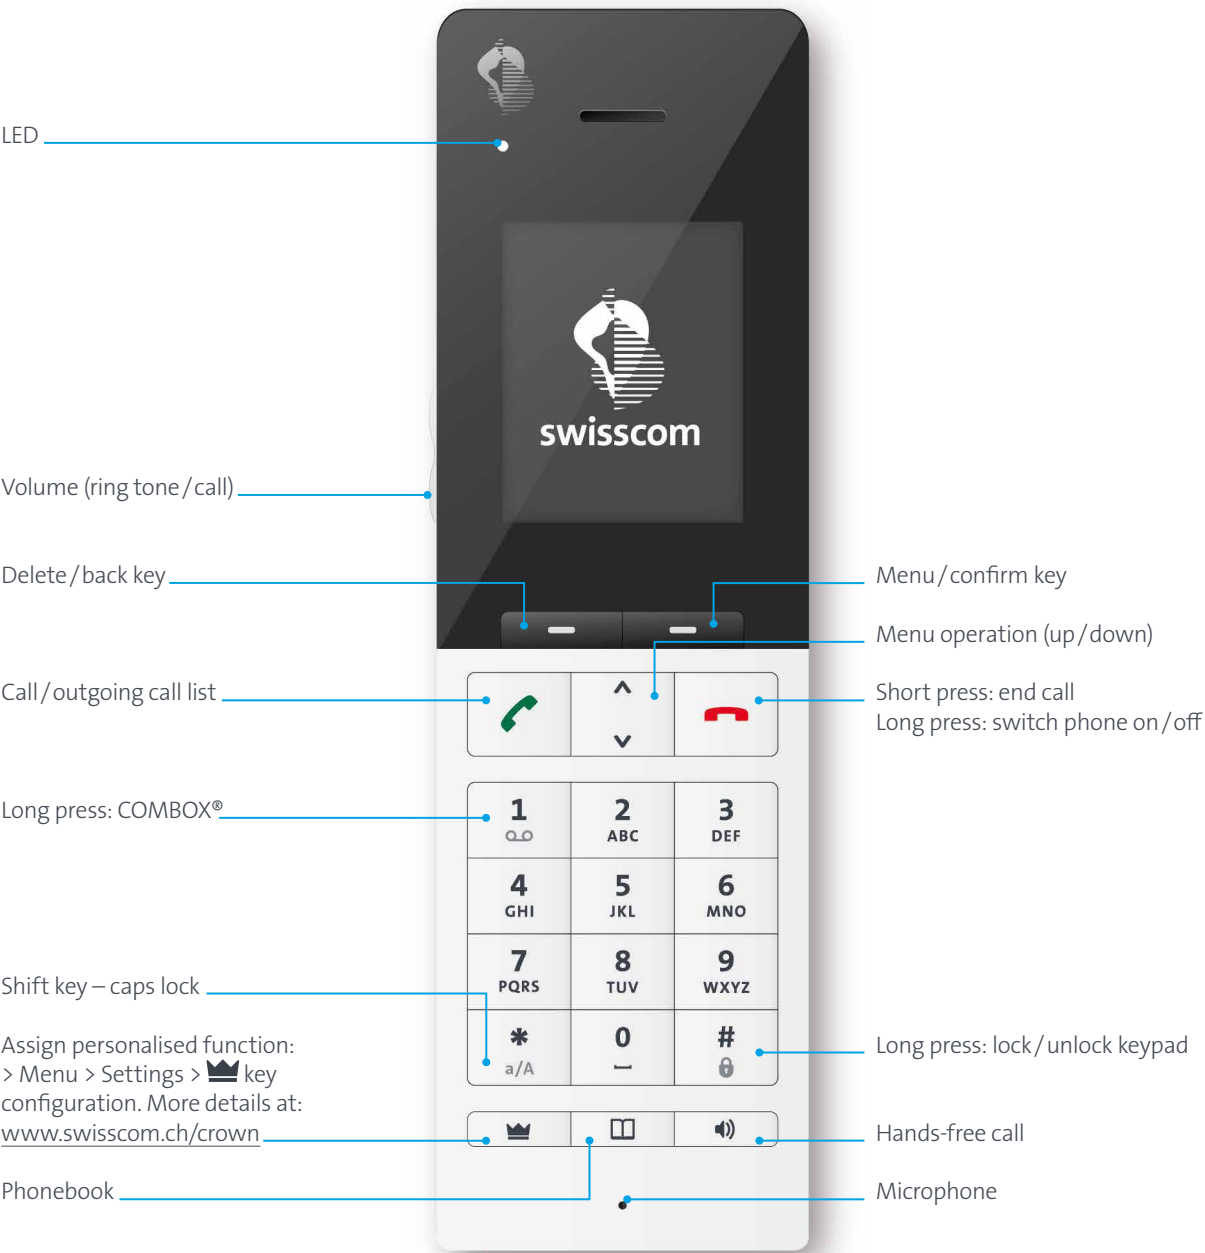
LED

swisscom

Volume (ring tone / call)

Delete / back key

Menu / confirm key

Menu operation (up / down)

Call / outgoing call list

Short press: end call
Long press: switch phone on / off

Long press: COMBOX®

| 1 | 2 ABC | 3 DEF |
|---|---|---|
| 4 GHI | 5 JKL | 6 MNO |
| 7 PQRS | 8 TUV | 9 WXYZ |
| * a/A | 0 | # |

Shift key – caps lock

Assign personalised function: > Menu > Settings > key configuration. More details at: www.swisscom.ch/crown

Long press: lock / unlock keypad

Hands-free call

Phonebook

Microphone